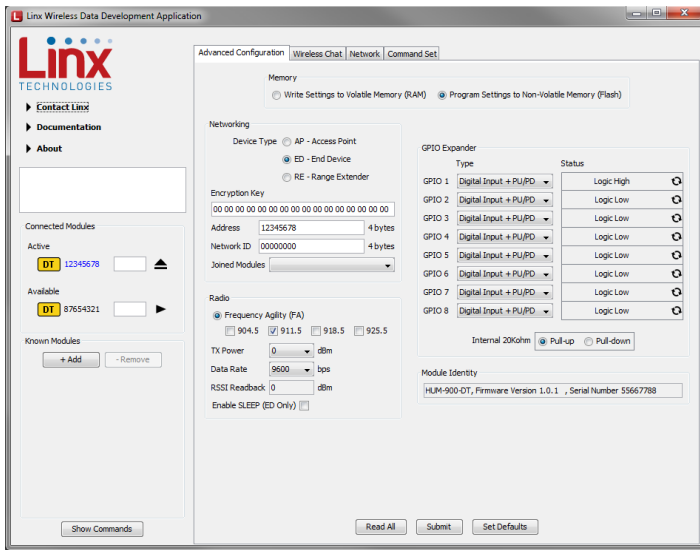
Linx Wireless Data Development Application

Linx
TECHNOLOGIES

Contact Linx
Documentation
About

Connected Modules
Active
DT 12345678
Available
DT 87654321

Known Modules
+ Add
- Remove

Show Commands

Advanced Configuration | Wireless Chat | Network | Command Set

Memory
Write Settings to Volatile Memory (RAM)
Program Settings to Non-Volatile Memory (Flash)

Networking
Device Type
AP - Access Point
ED - End Device
RE - Range Extender
Encryption Key
00 00 00 00 00 00 00 00 00 00 00 00 00 00 00 00
Address 12345678 4 bytes
Network ID 00000000 4 bytes
Joined Modules

Radio
Frequency Agility (FA)
904.5
911.5
918.5
925.5
TX Power 0 dBm
Data Rate 9600 bps
RSSI Readback 0 dBm
Enable SLEEP (ED Only)

GPIO Expander
| | Type | Status |
|---|---|---|
| GPIO 1 | Digital Input + PU/PD | Logic High |
| GPIO 2 | Digital Input + PU/PD | Logic Low |
| GPIO 3 | Digital Input + PU/PD | Logic Low |
| GPIO 4 | Digital Input + PU/PD | Logic Low |
| GPIO 5 | Digital Input + PU/PD | Logic Low |
| GPIO 6 | Digital Input + PU/PD | Logic Low |
| GPIO 7 | Digital Input + PU/PD | Logic Low |
| GPIO 8 | Digital Input + PU/PD | Logic Low |

Internal 20Kohm
Pull-up
Pull-down

Module Identity
HUM-900-DT, Firmware Version 1.0.1 , Serial Number 55667788

Read All
Submit
Set Defaults